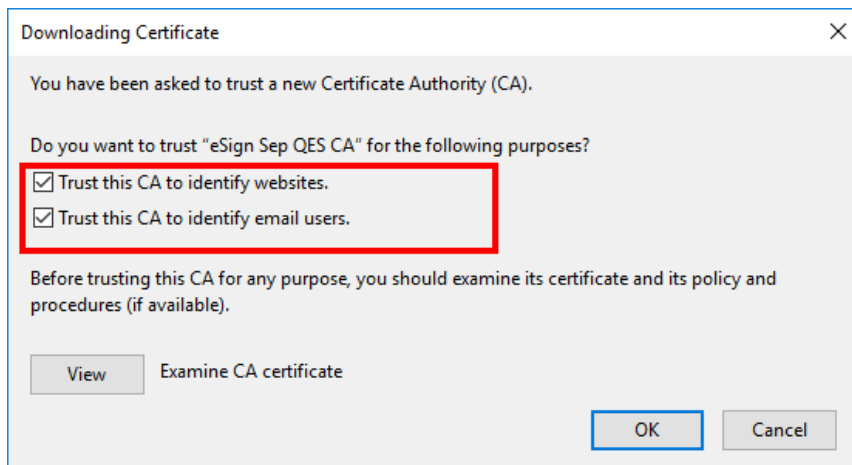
Downloading Certificate

×

You have been asked to trust a new Certificate Authority (CA).

Do you want to trust "eSign Sep QES CA" for the following purposes?

☑ Trust this CA to identify websites.

☑ Trust this CA to identify email users.

Before trusting this CA for any purpose, you should examine its certificate and its policy and procedures (if available).

View

Examine CA certificate

OK

Cancel